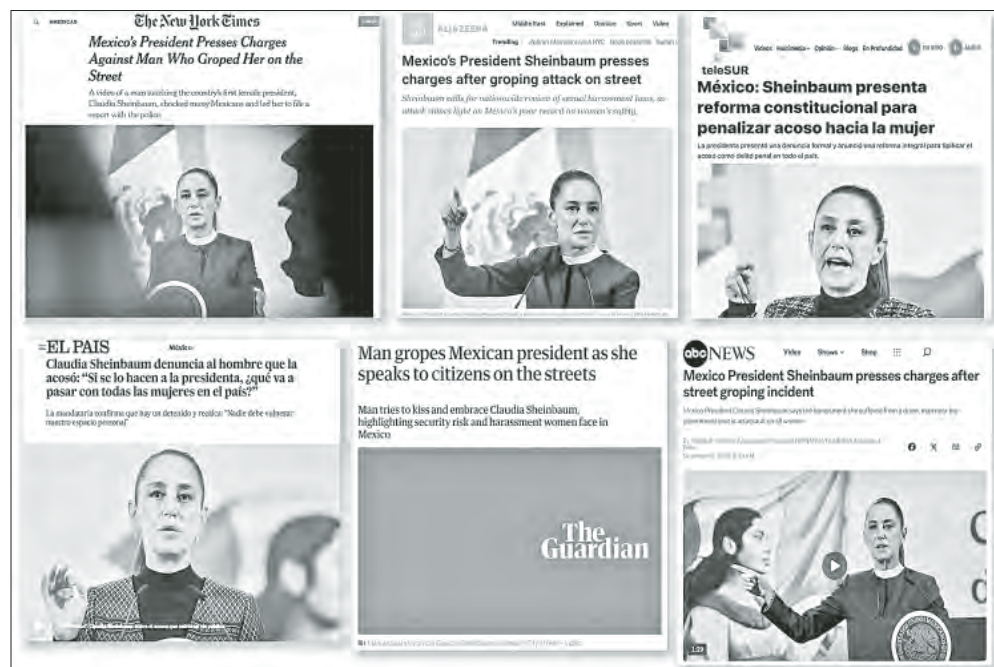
AMERICAS The New York Times

Mexico's President Presses Charges Against Man Who Groped Her on the Street

A video of a man touching the country's first female president, Claudia Sheinbaum, shocked many Mexicans and led her to file a report with the police.

ALJAZEERA Middle East Explained Opinion Sport Video

Trending

Mexico's President Sheinbaum presses charges after groping attack on street

Sheinbaum calls for nationwide review of sexual harassment laws, as attack raises light on Mexico's poor record on women's safety.

teleSUR

Videos Multimedia Opinión Blogs En Profundidad

México: Sheinbaum presenta reforma constitucional para penalizar acoso hacia la mujer

La presidenta presentó una denuncia formal y anunció una reforma integral para tipificar el acoso como delito penal en todo el país.

EL PAIS México

Claudia Sheinbaum denuncia al hombre que la acosó: "Si se lo hacen a la presidenta, ¿qué va a pasar con todas las mujeres en el país?"

La mandataria confirma que hay un detenido y recalca: "Nadie debe vulnerar nuestro espacio personal"

Man gropes Mexican president as she speaks to citizens on the streets

Man tries to kiss and embrace Claudia Sheinbaum, highlighting security risk and harassment women face in Mexico

The Guardian

abc NEWS Video Shows Shop

Mexico President Sheinbaum presses charges after street groping incident

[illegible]

1:29